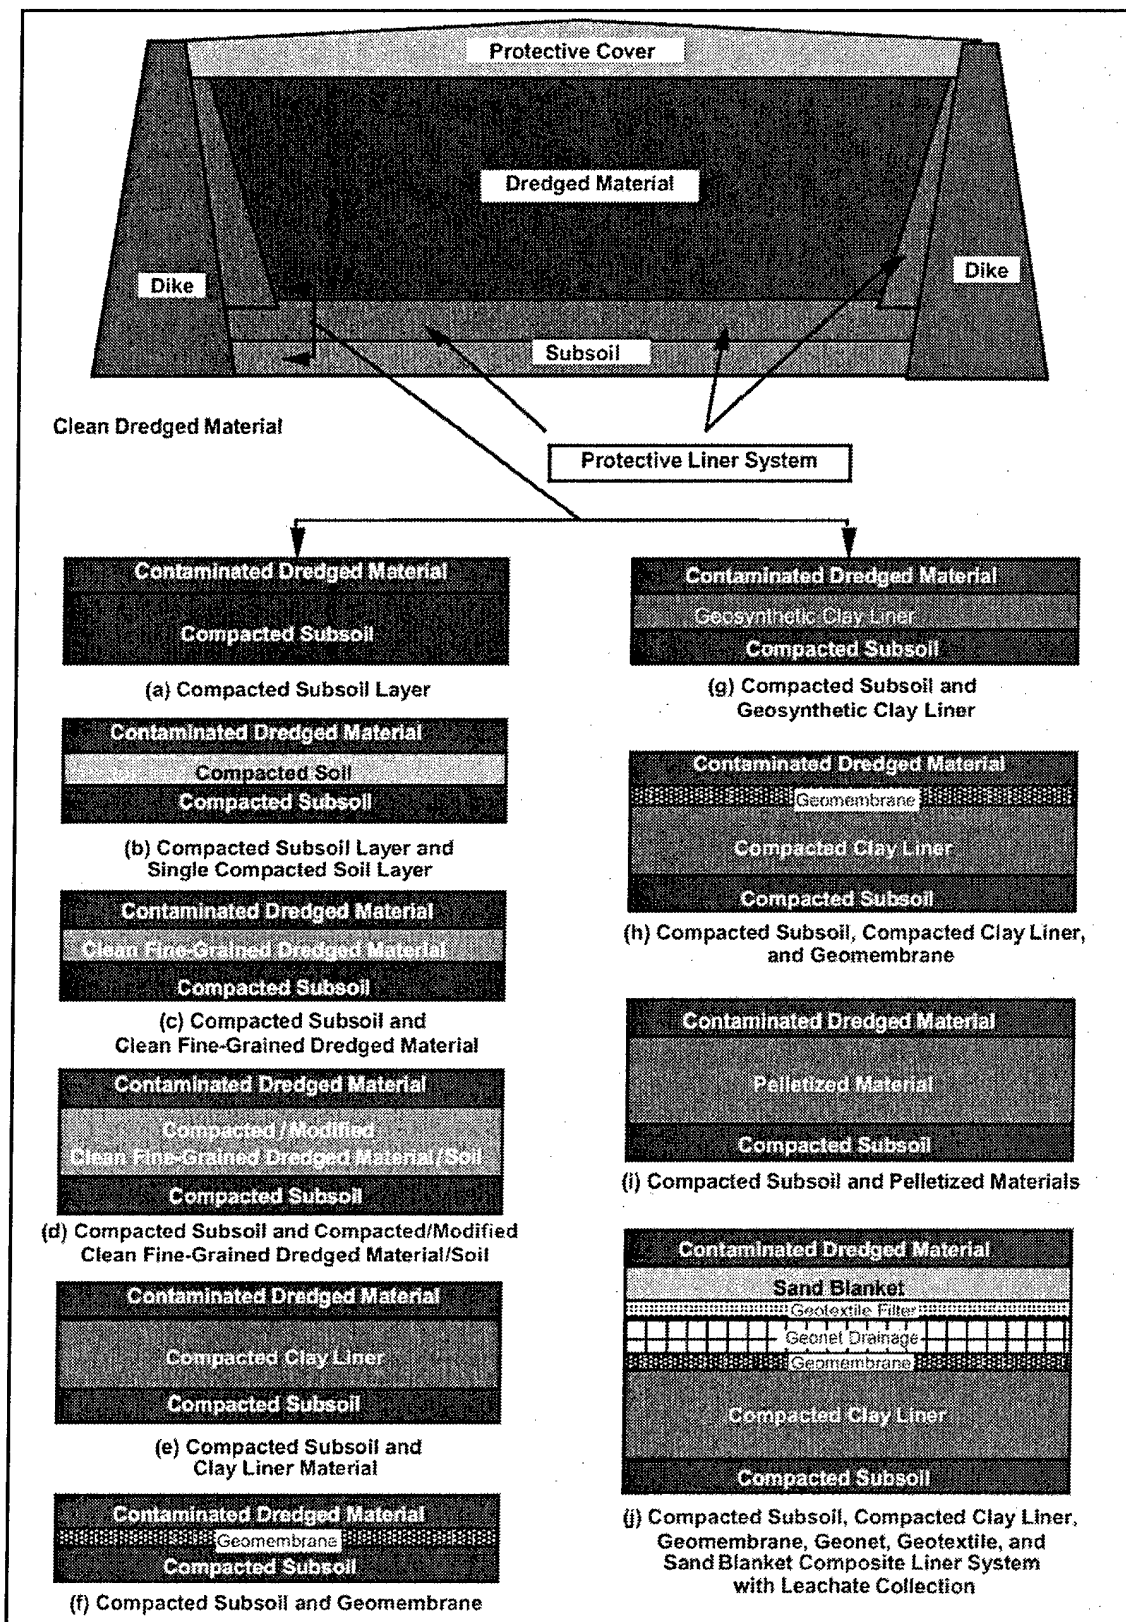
Protective Cover

Dredged Material

Dike

Dike

Subsoil

Clean Dredged Material

Protective Liner System

Contaminated Dredged Material
Compacted Subsoil

(a) Compacted Subsoil Layer

Contaminated Dredged Material
Compacted Soil
Compacted Subsoil

(b) Compacted Subsoil Layer and Single Compacted Soil Layer

Contaminated Dredged Material
Clean Fine-Grained Dredged Material
Compacted Subsoil

(c) Compacted Subsoil and Clean Fine-Grained Dredged Material

Contaminated Dredged Material
Compacted / Modified Clean Fine-Grained Dredged Material / Soil
Compacted Subsoil

(d) Compacted Subsoil and Compacted/Modified Clean Fine-Grained Dredged Material/Soil

Contaminated Dredged Material
Compacted Clay Liner
Compacted Subsoil

(e) Compacted Subsoil and Clay Liner Material

Contaminated Dredged Material
Geomembrane
Compacted Subsoil

(f) Compacted Subsoil and Geomembrane

Contaminated Dredged Material
Geosynthetic Clay Liner
Compacted Subsoil

(g) Compacted Subsoil and Geosynthetic Clay Liner

Contaminated Dredged Material
Geomembrane
Compacted Clay Liner
Compacted Subsoil

(h) Compacted Subsoil, Compacted Clay Liner, and Geomembrane

Contaminated Dredged Material
Pelletized Material
Compacted Subsoil

(i) Compacted Subsoil and Pelletized Materials

Contaminated Dredged Material
Sand Blanket
Geotextile Filter
Geonet Drainage
Geomembrane
Compacted Clay Liner
Compacted Subsoil

(j) Compacted Subsoil, Compacted Clay Liner, Geomembrane, Geonet, Geotextile, and Sand Blanket Composite Liner System with Leachate Collection